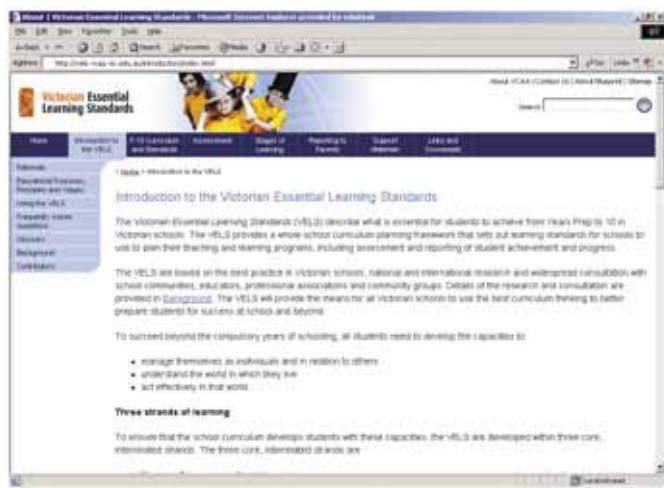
About | Victorian Essential Learning Standards - Microsoft Internet Explorer provided by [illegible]

File Edit View Favorites Tools Help

Back Search Favorites Media

Address http://vels.vcaa.vic.edu.au/introduction/index.html

About VCAA | Contact Us | About Mayanet | Sitemap

Victorian Essential Learning Standards

Search

Home | Introduction to the VELS | P-10 Curriculum and Standards | Assessment | Stages of Learning | Reporting to Parents | Support Materials | Links and Resources

Rationale
Educational Purposes, Principles and Values
Using the VELS
Frequently Asked Questions
Glossary
Background
Contributors

Home > Introduction to the VELS

Introduction to the Victorian Essential Learning Standards

The Victorian Essential Learning Standards (VELS) describe what is essential for students to achieve from Years Prep to 10 in Victorian schools. The VELS provides a whole school curriculum planning framework that sets out learning standards for schools to use to plan their teaching and learning programs, including assessment and reporting of student achievement and progress.

The VELS are based on the best practice in Victorian schools, national and international research and widespread consultation with school communities, educators, professional associations and community groups. Details of the research and consultation are provided in Background. The VELS will provide the means for all Victorian schools to use the best curriculum thinking to better prepare students for success at school and beyond.

To succeed beyond the compulsory years of schooling, all students need to develop the capacities to:

• manage themselves as individuals and in relation to others
• understand the world in which they live
• act effectively in that world.

Three strands of learning

To ensure that the school curriculum develops students with these capacities, the VELS are developed within three core, interrelated strands. The three core, interrelated strands are

Local intranet